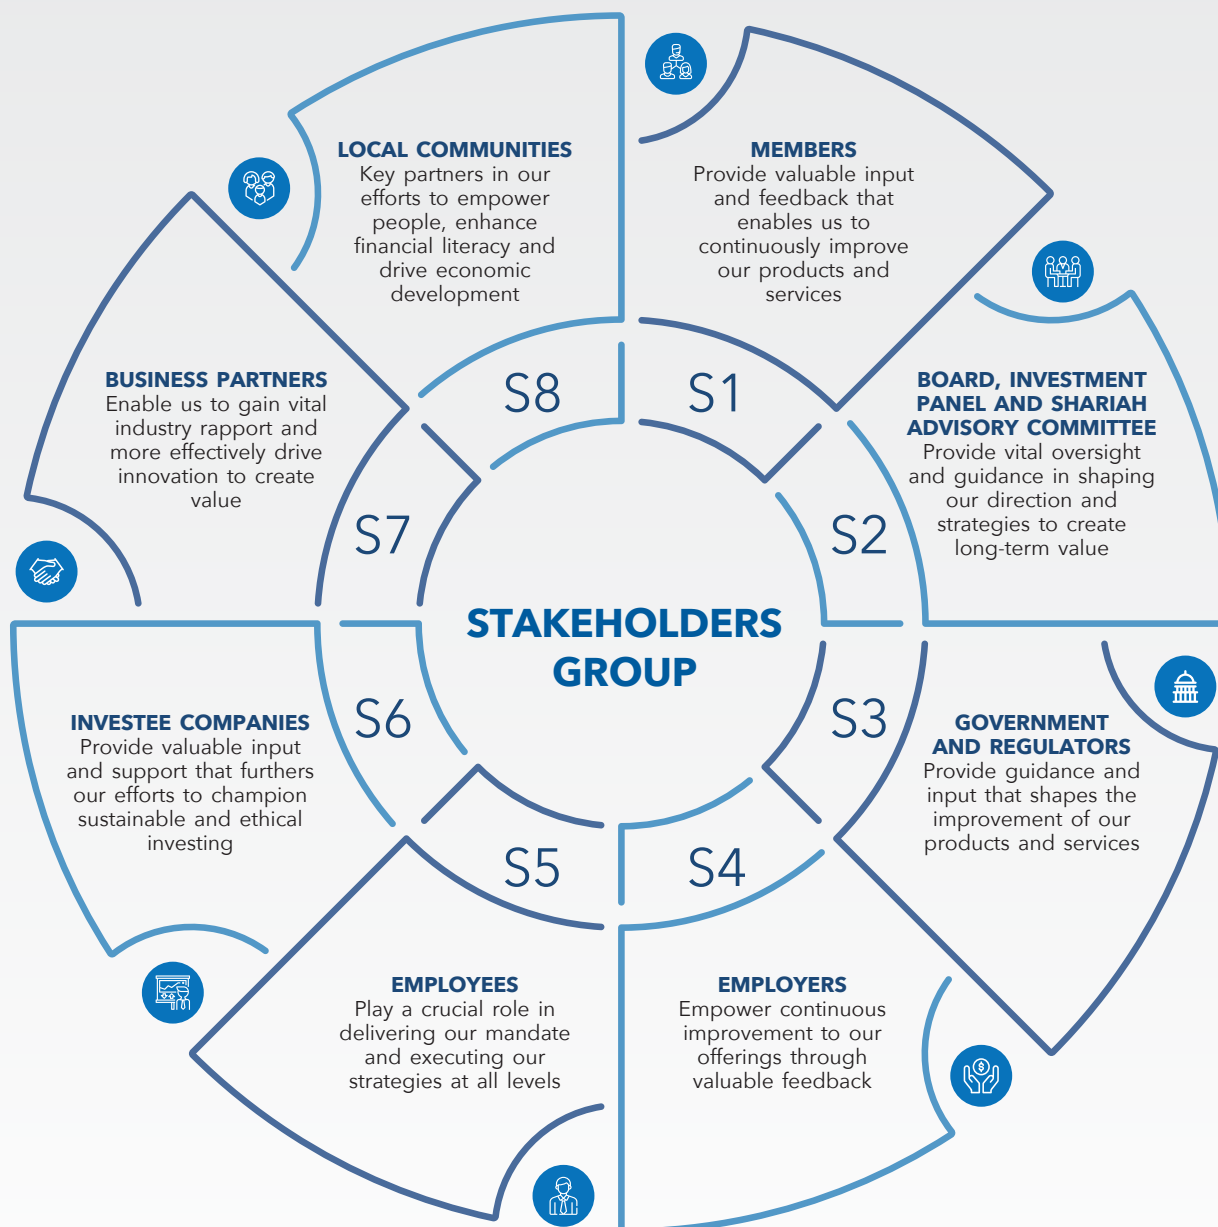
LOCAL COMMUNITIES
Key partners in our efforts to empower people, enhance financial literacy and drive economic development

MEMBERS
Provide valuable input and feedback that enables us to continuously improve our products and services

BUSINESS PARTNERS
Enable us to gain vital industry rapport and more effectively drive innovation to create value

BOARD, INVESTMENT PANEL AND SHARIAH ADVISORY COMMITTEE
Provide vital oversight and guidance in shaping our direction and strategies to create long-term value

S8

S1

S7

S2

STAKEHOLDERS GROUP

S6

S3

INVESTEE COMPANIES
Provide valuable input and support that furthers our efforts to champion sustainable and ethical investing

GOVERNMENT AND REGULATORS
Provide guidance and input that shapes the improvement of our products and services

S5

S4

EMPLOYEES
Play a crucial role in delivering our mandate and executing our strategies at all levels

EMPLOYERS
Empower continuous improvement to our offerings through valuable feedback